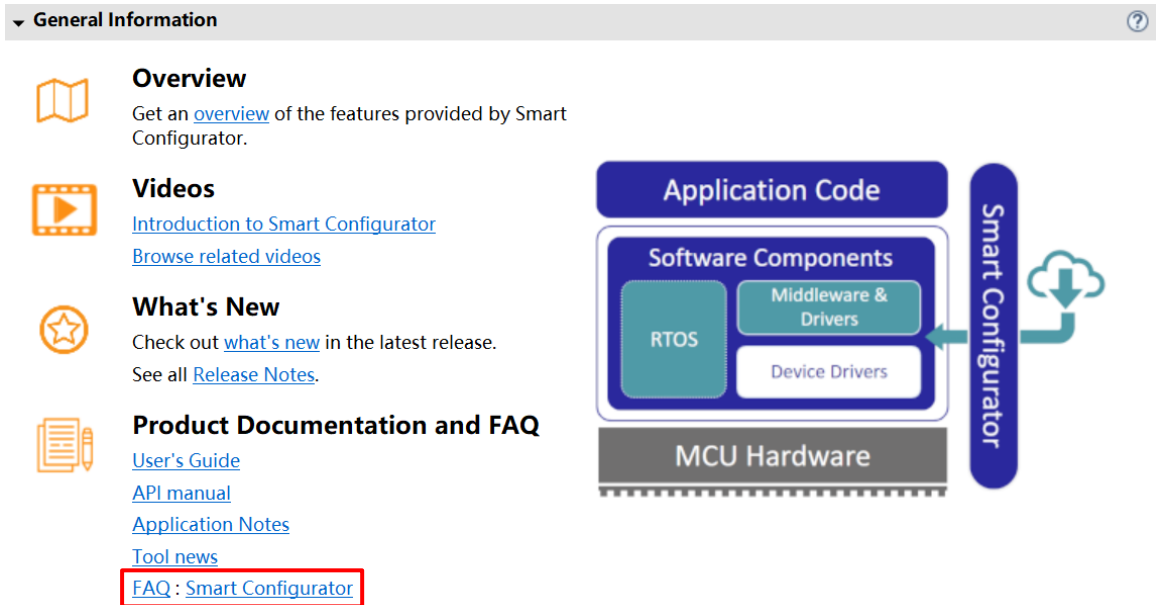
General Information

?

Overview

Get an overview of the features provided by Smart Configurator.

Videos

Introduction to Smart Configurator

Browse related videos

What's New

Check out what's new in the latest release.

See all Release Notes.

Product Documentation and FAQ

User's Guide

API manual

Application Notes

Tool news

FAQ : Smart Configurator

Application Code

Software Components

RTOS

Middleware & Drivers

Device Drivers

MCU Hardware

Smart Configurator